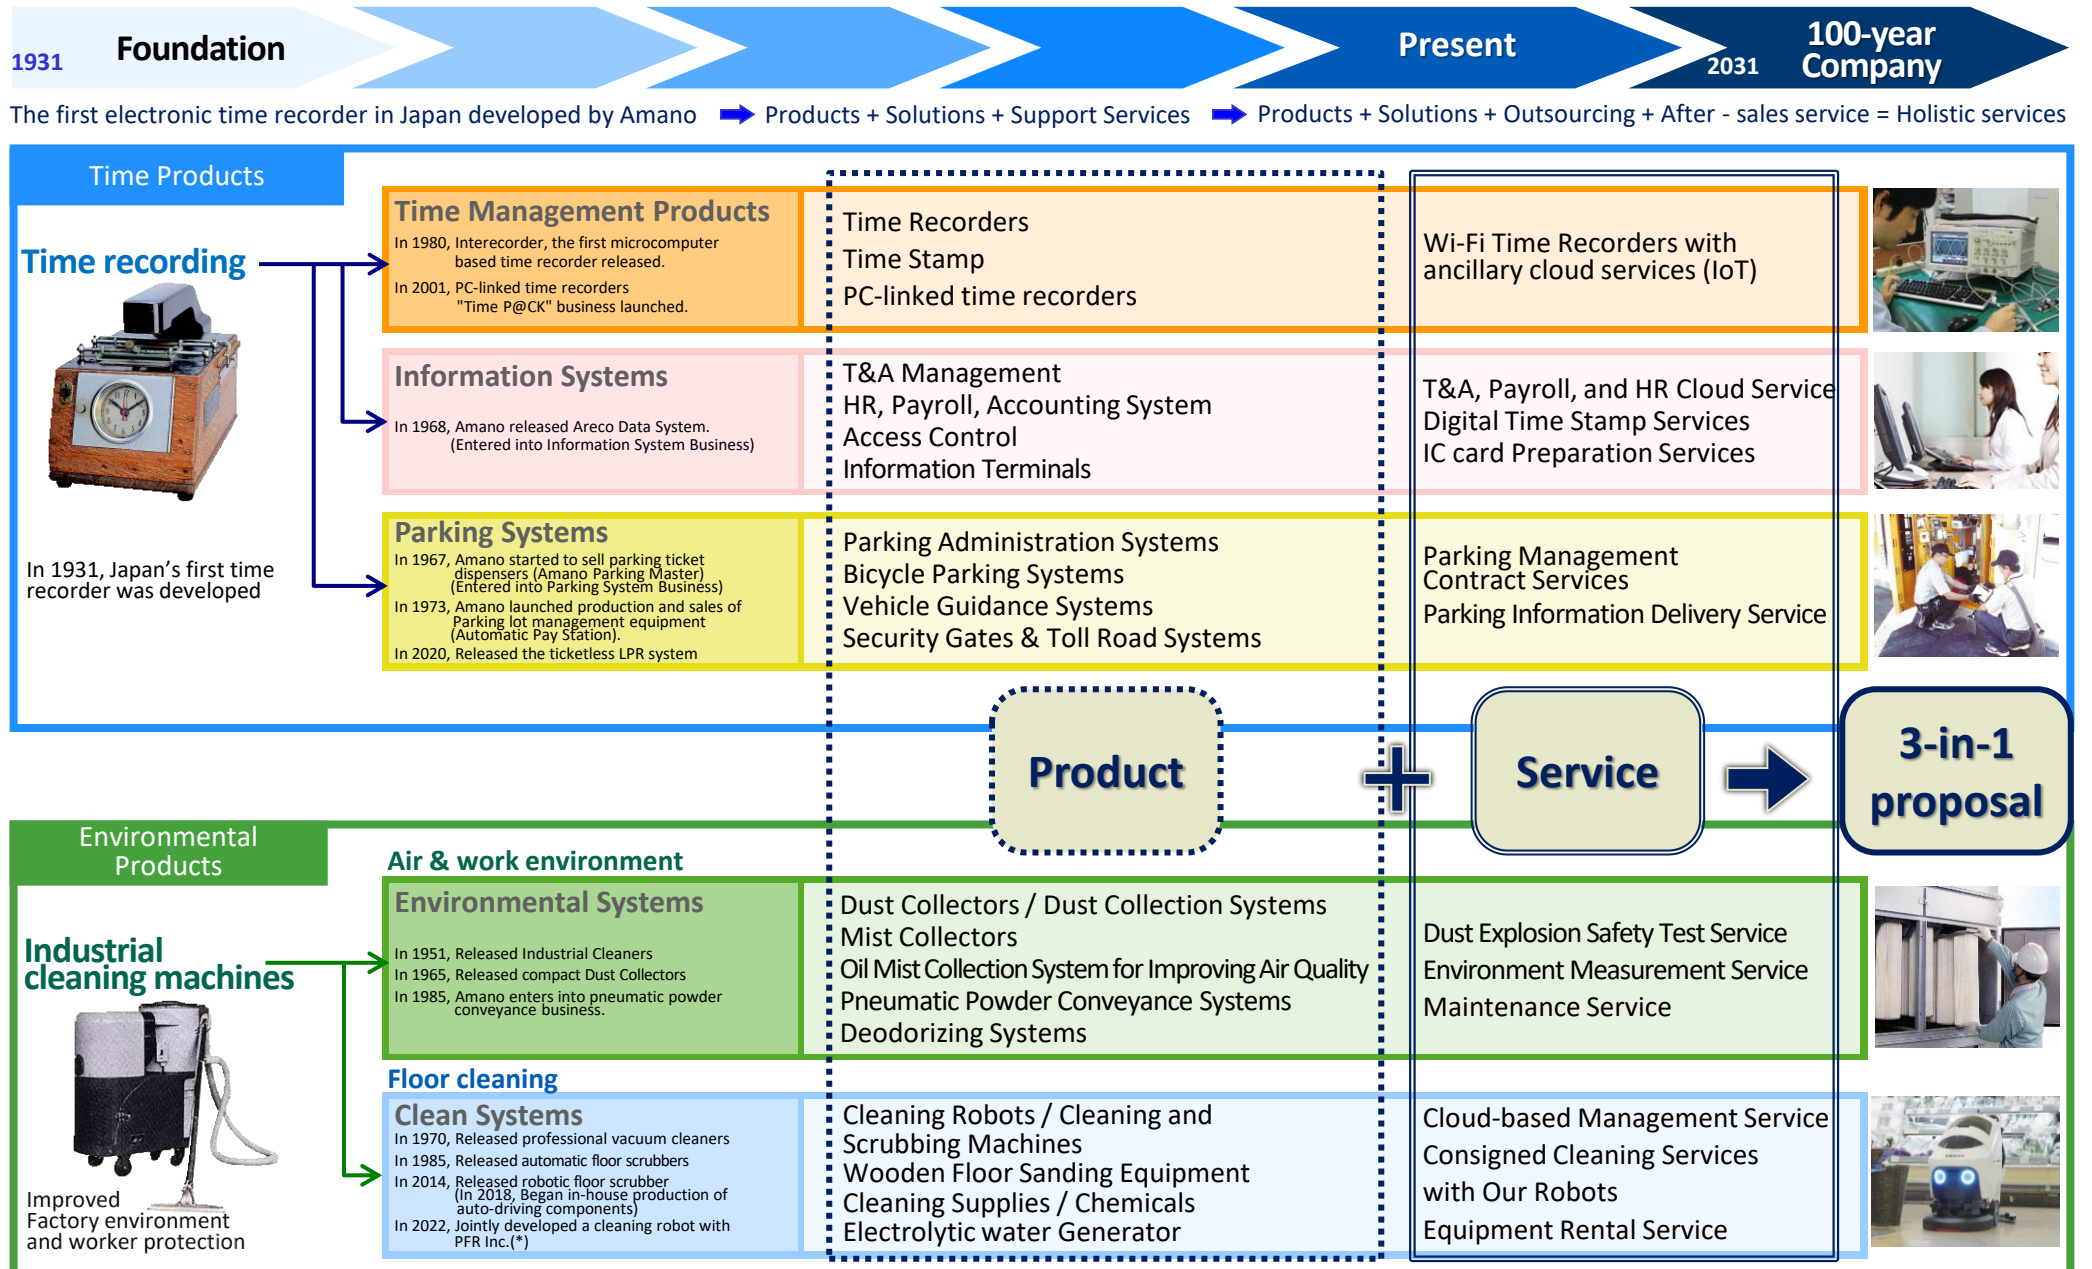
1931 Foundation

Present

2031 100-year Company

The first electronic time recorder in Japan developed by Amano ➡ Products + Solutions + Support Services ➡ Products + Solutions + Outsourcing + After - sales service = Holistic services

Time Products

Time recording

In 1931, Japan's first time recorder was developed

Time Management Products
In 1980, Interecorder, the first microcomputer based time recorder released.
In 2001, PC-linked time recorders "Time P@CK" business launched.

Time Recorders
Time Stamp
PC-linked time recorders

Wi-Fi Time Recorders with ancillary cloud services (IoT)

Information Systems
In 1968, Amano released Areco Data System. (Entered into Information System Business)

T&A Management
HR, Payroll, Accounting System
Access Control
Information Terminals

T&A, Payroll, and HR Cloud Service
Digital Time Stamp Services
IC card Preparation Services

Parking Systems
In 1967, Amano started to sell parking ticket dispensers (Amano Parking Master) (Entered into Parking System Business)
In 1973, Amano launched production and sales of Parking lot management equipment (Automatic Pay Station).
In 2020, Released the ticketless LPR system

Parking Administration Systems
Bicycle Parking Systems
Vehicle Guidance Systems
Security Gates & Toll Road Systems

Parking Management Contract Services
Parking Information Delivery Service

Product + Service ➡ 3-in-1 proposal

Environmental Products

Industrial cleaning machines

Improved Factory environment and worker protection

Air & work environment

Environmental Systems
In 1951, Released Industrial Cleaners
In 1965, Released compact Dust Collectors
In 1985, Amano enters into pneumatic powder conveyance business.

Dust Collectors / Dust Collection Systems
Mist Collectors
Oil Mist Collection System for Improving Air Quality
Pneumatic Powder Conveyance Systems
Deodorizing Systems

Dust Explosion Safety Test Service
Environment Measurement Service
Maintenance Service

Floor cleaning

Clean Systems
In 1970, Released professional vacuum cleaners
In 1985, Released automatic floor scrubbers
In 2014, Released robotic floor scrubber (In 2018, Began in-house production of auto-driving components)
In 2022, Jointly developed a cleaning robot with PFR Inc.(*)

Cleaning Robots / Cleaning and Scrubbing Machines
Wooden Floor Sanding Equipment
Cleaning Supplies / Chemicals
Electrolytic water Generator

Cloud-based Management Service
Consigned Cleaning Services with Our Robots
Equipment Rental Service